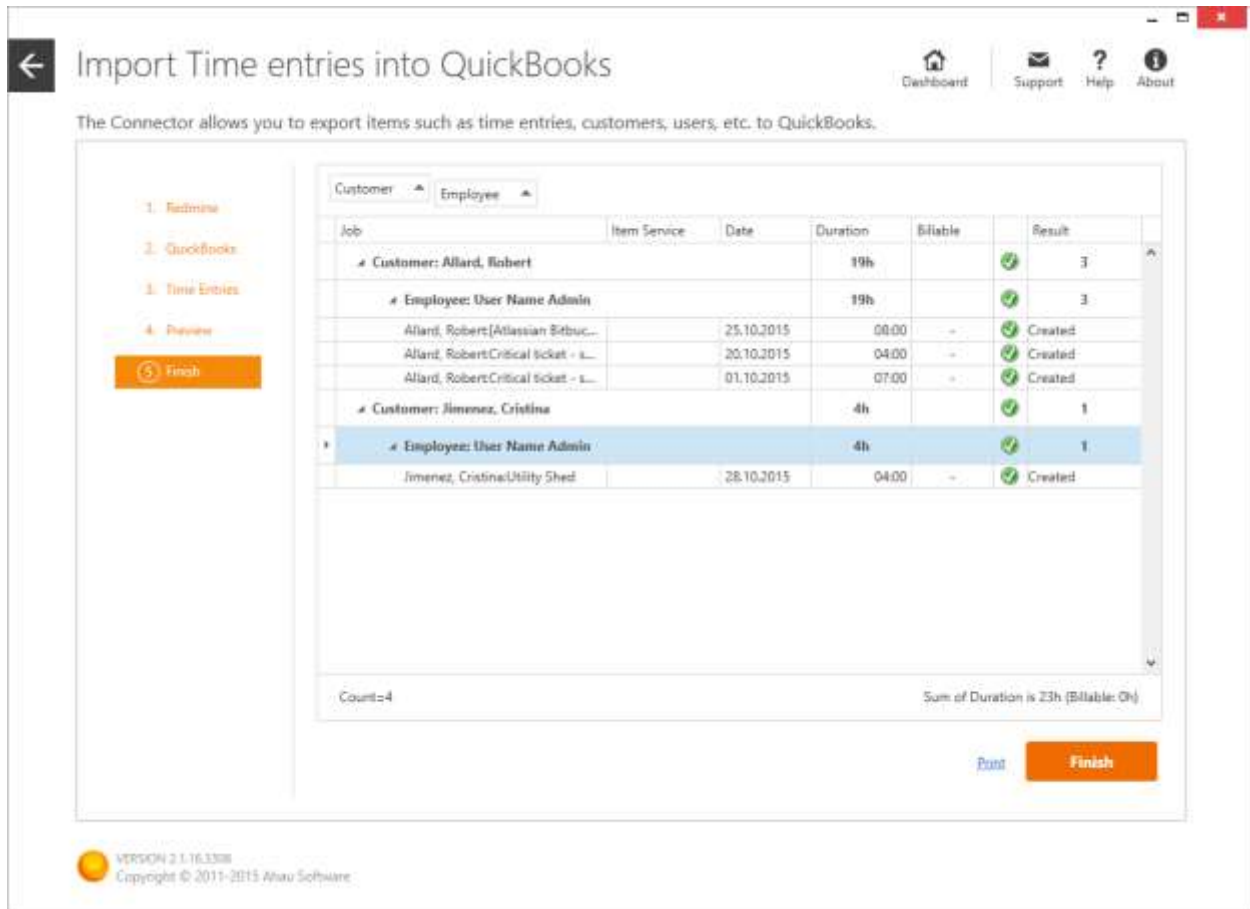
Import Time entries into QuickBooks

Dashboard Support Help About

The Connector allows you to export items such as time entries, customers, users, etc. to QuickBooks.

1. Redmine
2. QuickBooks
3. Time Entries
4. Preview
5 Finish

Customer Employee

| Job | Item Service | Date | Duration | Billable | | Result |
|---|---|---|---|---|---|---|
| Customer: Allard, Robert | | | 19h | | | 3 |
| Employee: User Name Admin | | | 19h | | | 3 |
| Allard, Robert:[Atlassian Bitbuc... | | 25.10.2015 | 08:00 | - | | Created |
| Allard, Robert:Critical ticket - s... | | 20.10.2015 | 04:00 | - | | Created |
| Allard, Robert:Critical ticket - s... | | 01.10.2015 | 07:00 | - | | Created |
| Customer: Jimenez, Cristina | | | 4h | | | 1 |
| Employee: User Name Admin | | | 4h | | | 1 |
| Jimenez, Cristina:Utility Shed | | 28.10.2015 | 04:00 | - | | Created |

Count=4

Sum of Duration is 23h (Billable: 0h)

Print

Finish

VERSION 2.1.16.1308
Copyright © 2011-2015 Ahau Software